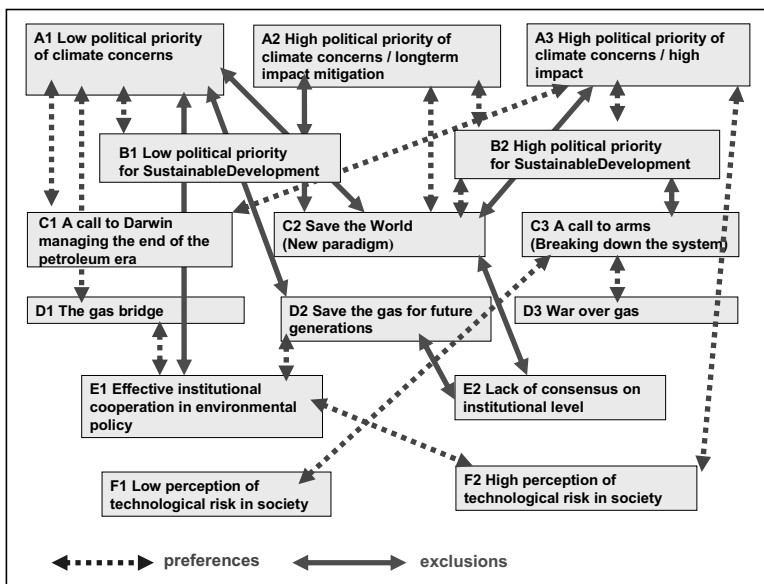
A1 Low political priority of climate concerns

A2 High political priority of climate concerns / longterm impact mitigation

A3 High political priority of climate concerns / high impact

B1 Low political priority for SustainableDevelopment

B2 High political priority for SustainableDevelopment

C1 A call to Darwin managing the end of the petroleum era

C2 Save the World (New paradigm)

C3 A call to arms (Breaking down the system)

D1 The gas bridge

D2 Save the gas for future generations

D3 War over gas

E1 Effective institutional cooperation in environmental policy

E2 Lack of consensus on institutional level

F1 Low perception of technological risk in society

F2 High perception of technological risk in society

preferences

exclusions